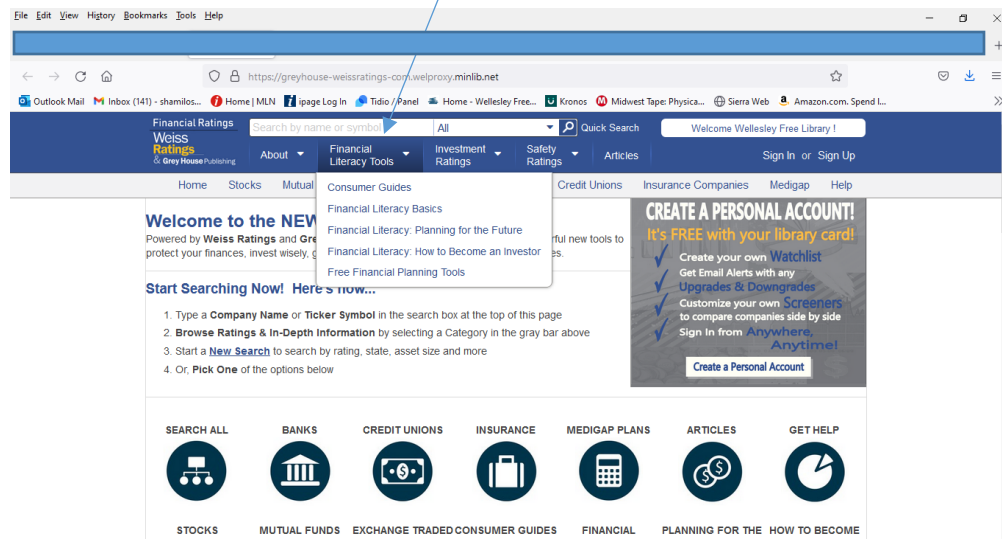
File Edit View History Bookmarks Tools Help

https://greyhouse-weissratings-com.welproxy.minlib.net

Outlook Mail Inbox (141) - shamilos... Home | MLN ipage Log In Tidio / Panel Home - Wellesley Free... Kronos Midwest Tape: Physica... Sierra Web Amazon.com. Spend l...

Financial Ratings Weiss Ratings & Grey House Publishing

Search by name or symbol All Quick Search Welcome Wellesley Free Library !

About Financial Literacy Tools Investment Ratings Safety Ratings Articles Sign In or Sign Up

Home Stocks Mutual Credit Unions Insurance Companies Medigap Help

Consumer Guides
Financial Literacy Basics
Financial Literacy: Planning for the Future
Financial Literacy: How to Become an Investor
Free Financial Planning Tools

Welcome to the NEW
Powered by Weiss Ratings and Gre rful new tools to protect your finances, invest wisely, g es.

Start Searching Now! Here's how...

1. Type a Company Name or Ticker Symbol in the search box at the top of this page
2. Browse Ratings & In-Depth Information by selecting a Category in the gray bar above
3. Start a New Search to search by rating, state, asset size and more
4. Or, Pick One of the options below

CREATE A PERSONAL ACCOUNT!
It's FREE with your library card!
Create your own Watchlist
Get Email Alerts with any Upgrades & Downgrades
Customize your own Screeners to compare companies side by side
Sign In from Anywhere, Anytime!
Create a Personal Account

SEARCH ALL BANKS CREDIT UNIONS INSURANCE MEDIGAP PLANS ARTICLES GET HELP

STOCKS MUTUAL FUNDS EXCHANGE TRADED CONSUMER GUIDES FINANCIAL PLANNING FOR THE HOW TO BECOME